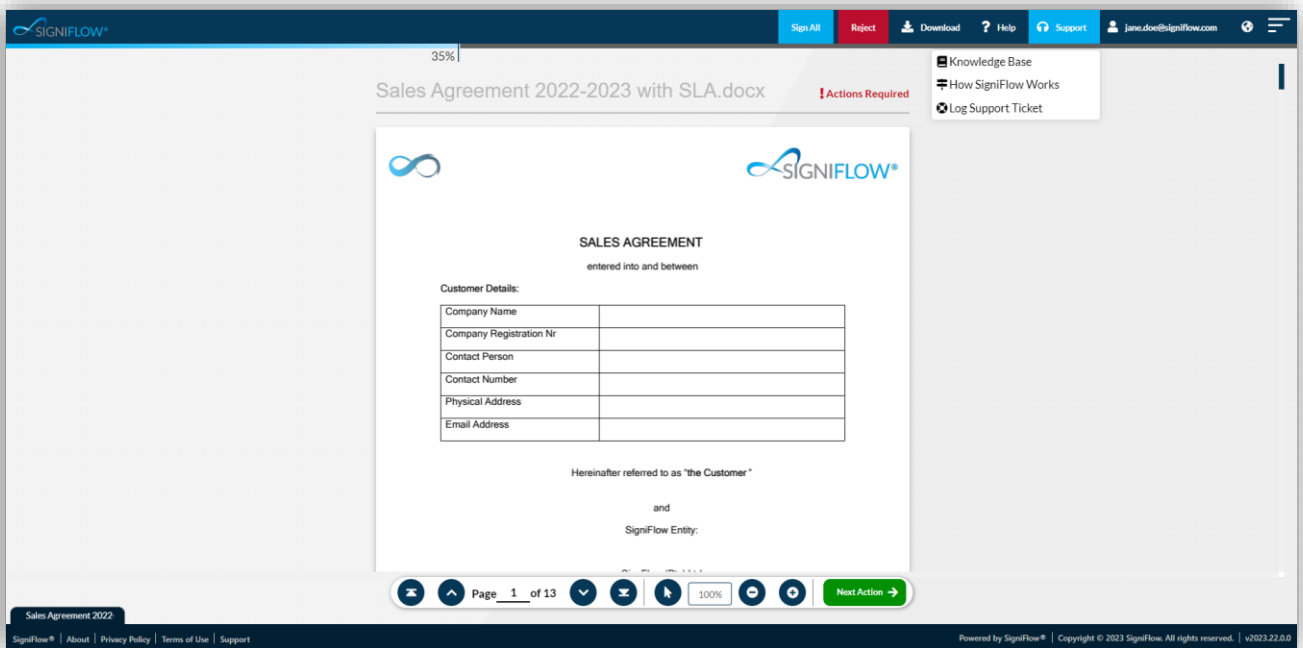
SIGNIFLOW®

Sign All
Reject
Download
Help
Support
jane.doe@signiflow.com

35%

Knowledge Base
How SigniFlow Works
Log Support Ticket

Sales Agreement 2022-2023 with SLA.docx

! Actions Required

SIGNIFLOW®

SALES AGREEMENT

entered into and between

Customer Details:

| Company Name | |
|---|---|
| Company Registration Nr | |
| Contact Person | |
| Contact Number | |
| Physical Address | |
| Email Address | |

Hereinafter referred to as "the Customer"

and

SigniFlow Entity:

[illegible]

Page 1 of 13
100%
Next Action

Sales Agreement 2022-

SigniFlow® | About | Privacy Policy | Terms of Use | Support

Powered by SigniFlow® | Copyright © 2023 SigniFlow. All rights reserved. | v2023.22.0.0